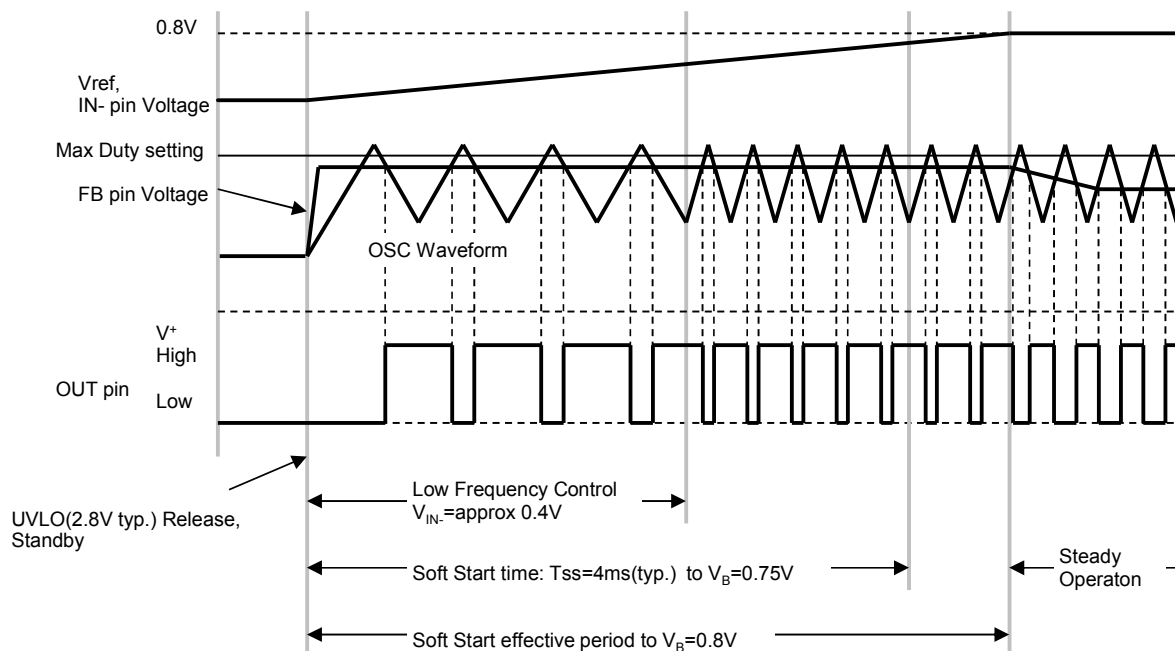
0.8V

Vref,
IN- pin Voltage

Max Duty setting

FB pin Voltage

OSC Waveform

$V^+$
High

OUT pin

Low

UVLO(2.8V typ.) Release,
Standby

Low Frequency Control
$V_{IN-}$=approx 0.4V

Soft Start time: Tss=4ms(typ.) to $V_B$=0.75V

Steady
Operaton

Soft Start effective period to $V_B$=0.8V